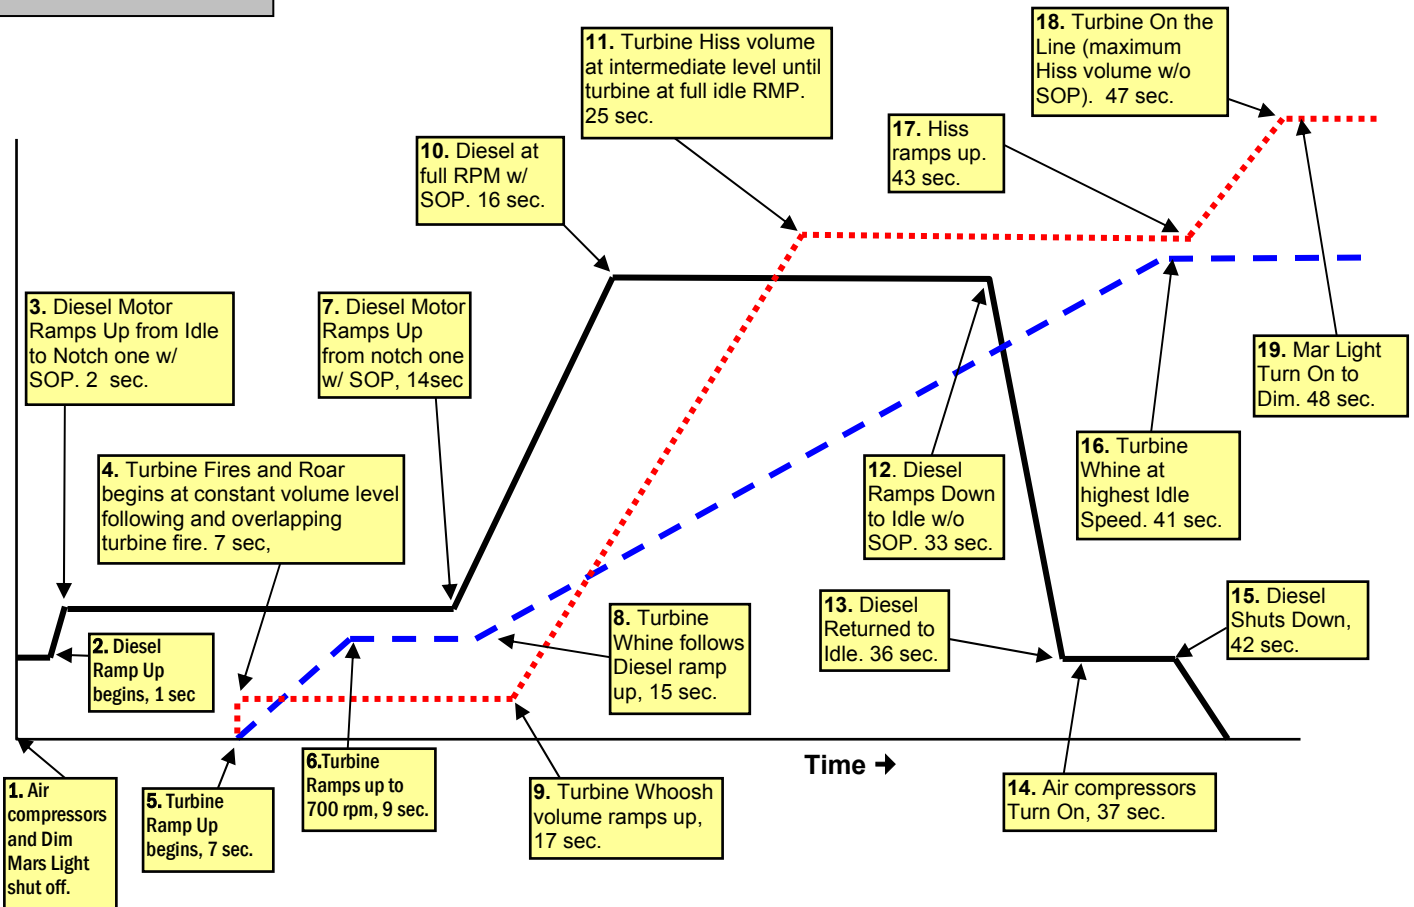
**11.** Turbine Hiss volume at intermediate level until turbine at full idle RMP. 25 sec.

**18.** Turbine On the Line (maximum Hiss volume w/o SOP). 47 sec.

**17.** Hiss ramps up. 43 sec.

**10.** Diesel at full RPM w/ SOP. 16 sec.

**3.** Diesel Motor Ramps Up from Idle to Notch one w/ SOP. 2 sec.

**7.** Diesel Motor Ramps Up from notch one w/ SOP, 14sec

**19.** Mar Light Turn On to Dim. 48 sec.

**16.** Turbine Whine at highest Idle Speed. 41 sec.

**4.** Turbine Fires and Roar begins at constant volume level following and overlapping turbine fire. 7 sec,

**12.** Diesel Ramps Down to Idle w/o SOP. 33 sec.

**15.** Diesel Shuts Down, 42 sec.

**13.** Diesel Returned to Idle. 36 sec.

**8.** Turbine Whine follows Diesel ramp up, 15 sec.

**2.** Diesel Ramp Up begins, 1 sec

Time →

**6.**Turbine Ramps up to 700 rpm, 9 sec.

**9.** Turbine Whoosh volume ramps up, 17 sec.

**14.** Air compressors Turn On, 37 sec.

**1.** Air compressors and Dim Mars Light shut off.

**5.** Turbine Ramp Up begins, 7 sec.